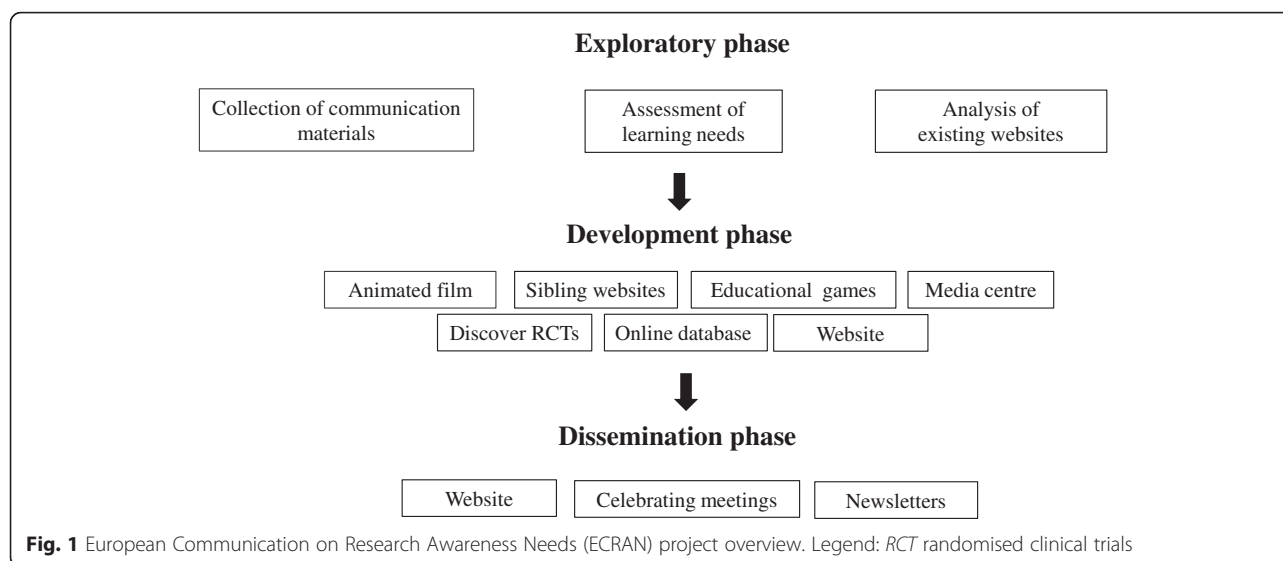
Exploratory phase

Collection of communication materials

Assessment of learning needs

Analysis of existing websites

Development phase

Animated film

Sibling websites

Educational games

Media centre

Discover RCTs

Online database

Website

Dissemination phase

Website

Celebrating meetings

Newsletters

Fig. 1 European Communication on Research Awareness Needs (ECRAN) project overview. Legend: RCT randomised clinical trials